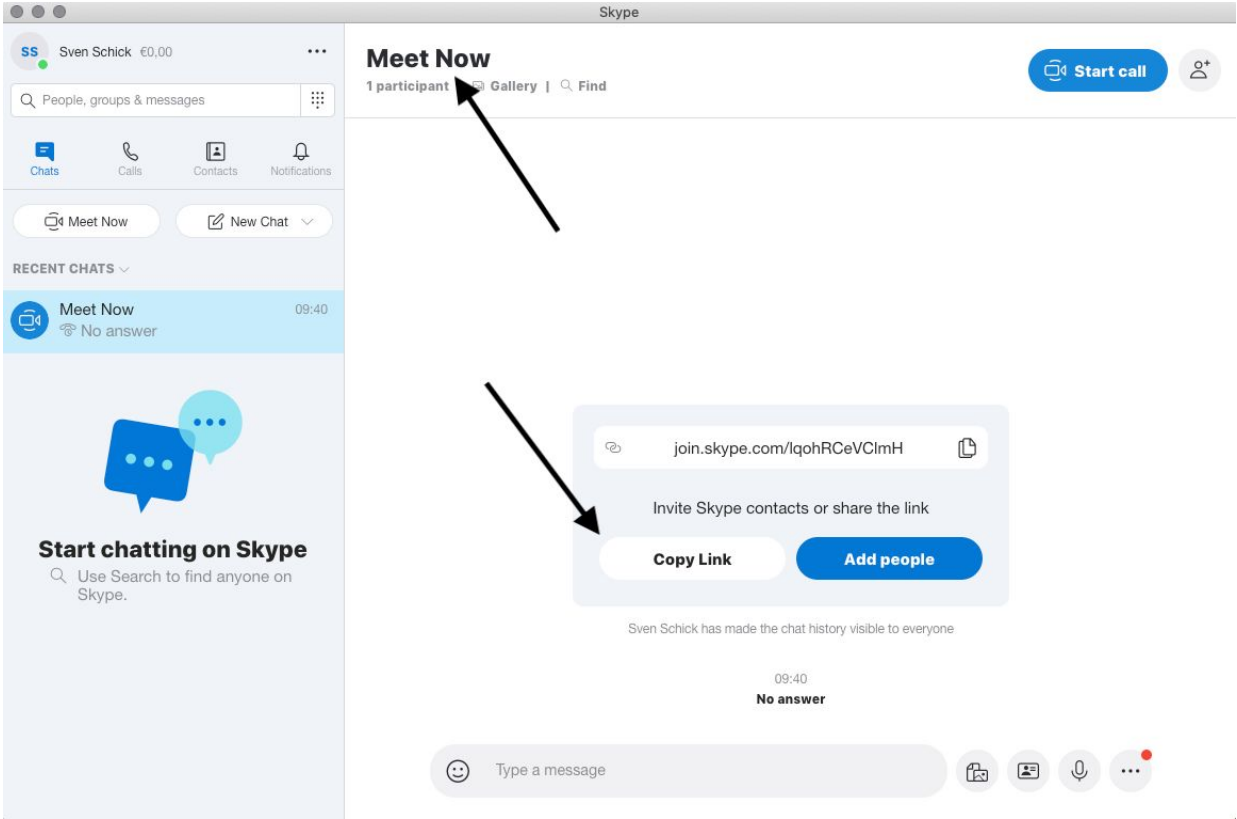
Skype

SS Sven Schick €0,00 ...

People, groups & messages

Chats Calls Contacts Notifications

Meet Now New Chat

RECENT CHATS

Meet Now 09:40
No answer

Start chatting on Skype
Use Search to find anyone on Skype.

Meet Now
1 participant | Gallery | Find

Start call

join.skype.com/lqohRCeVClmH

Invite Skype contacts or share the link

Copy Link Add people

Sven Schick has made the chat history visible to everyone

09:40
No answer

Type a message